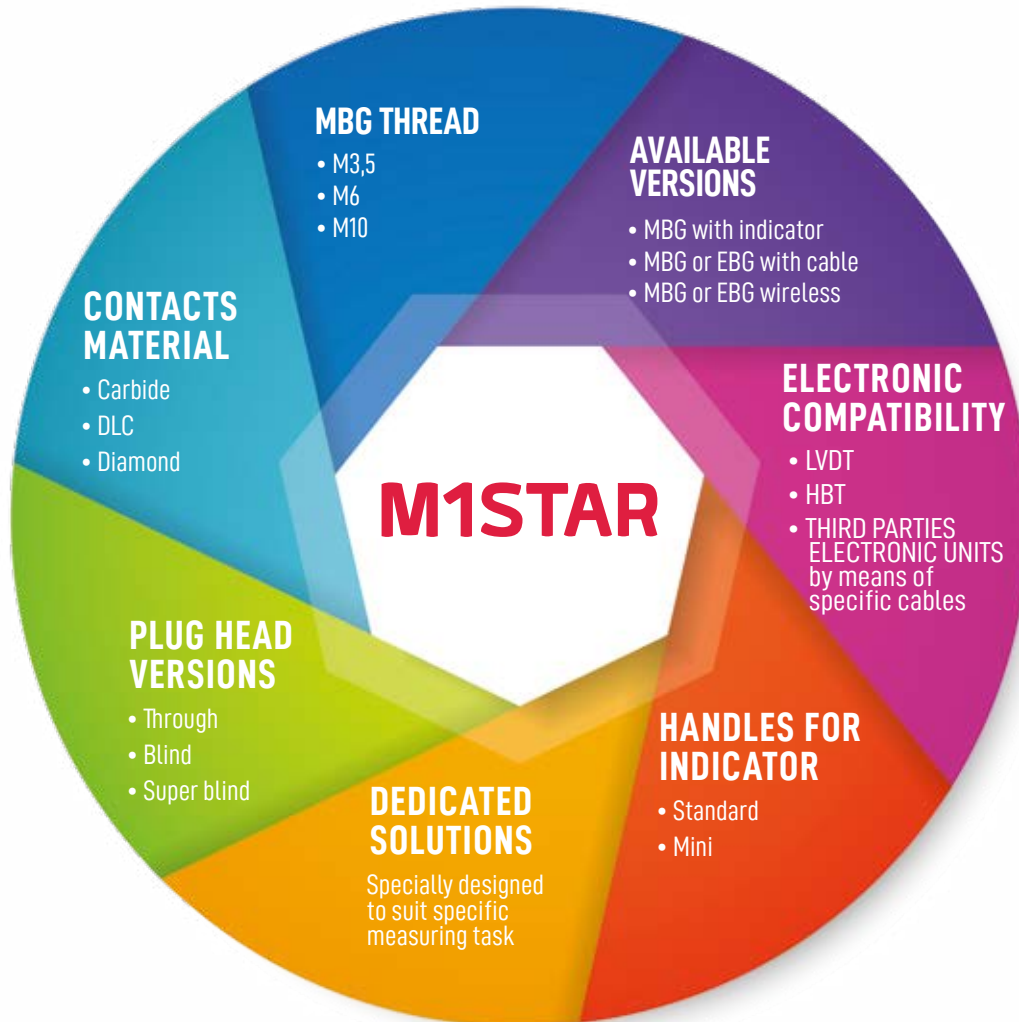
MBG THREAD
• M3,5
• M6
• M10

AVAILABLE VERSIONS
• MBG with indicator
• MBG or EBG with cable
• MBG or EBG wireless

CONTACTS MATERIAL
• Carbide
• DLC
• Diamond

M1STAR

ELECTRONIC COMPATIBILITY
• LVDT
• HBT
• THIRD PARTIES ELECTRONIC UNITS by means of specific cables

PLUG HEAD VERSIONS
• Through
• Blind
• Super blind

HANDLES FOR INDICATOR
• Standard
• Mini

DEDICATED SOLUTIONS
Specially designed to suit specific measuring task